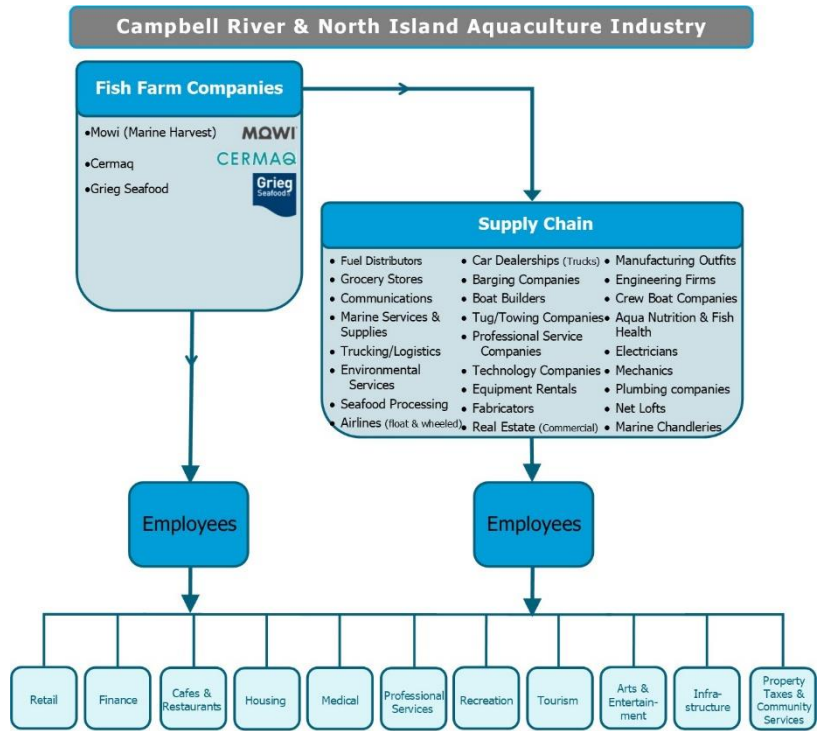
Campbell River & North Island Aquaculture Industry

Fish Farm Companies

•Mowi (Marine Harvest) MOWI
•Cermaq CERMAQ
•Grieg Seafood Grieg Seafood

Supply Chain

• Fuel Distributors
• Grocery Stores
• Communications
• Marine Services & Supplies
• Trucking/Logistics
• Environmental Services
• Seafood Processing
• Airlines (float & wheeled)

• Car Dealerships (Trucks)
• Barging Companies
• Boat Builders
• Tug/Towing Companies
• Professional Service Companies
• Technology Companies
• Equipment Rentals
• Fabricators
• Real Estate (Commercial)

• Manufacturing Outfits
• Engineering Firms
• Crew Boat Companies
• Aqua Nutrition & Fish Health
• Electricians
• Mechanics
• Plumbing companies
• Net Lofts
• Marine Chandleries

Employees

Employees

Retail

Finance

Cafes & Restaurants

Housing

Medical

Professional Services

Recreation

Tourism

Arts & Entertainment

Infrastructure

Property Taxes & Community Services